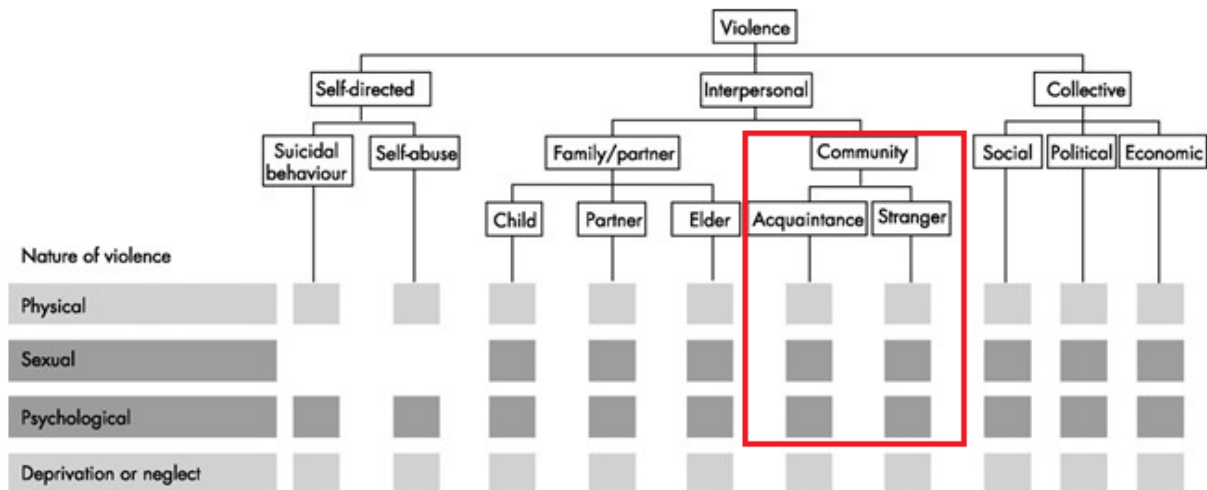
Violence

Self-directed

Interpersonal

Collective

Suicidal behaviour

Self-abuse

Family/partner

Community

Social

Political

Economic

Child

Partner

Elder

Acquaintance

Stranger

Nature of violence

Physical

Sexual

Psychological

Deprivation or neglect